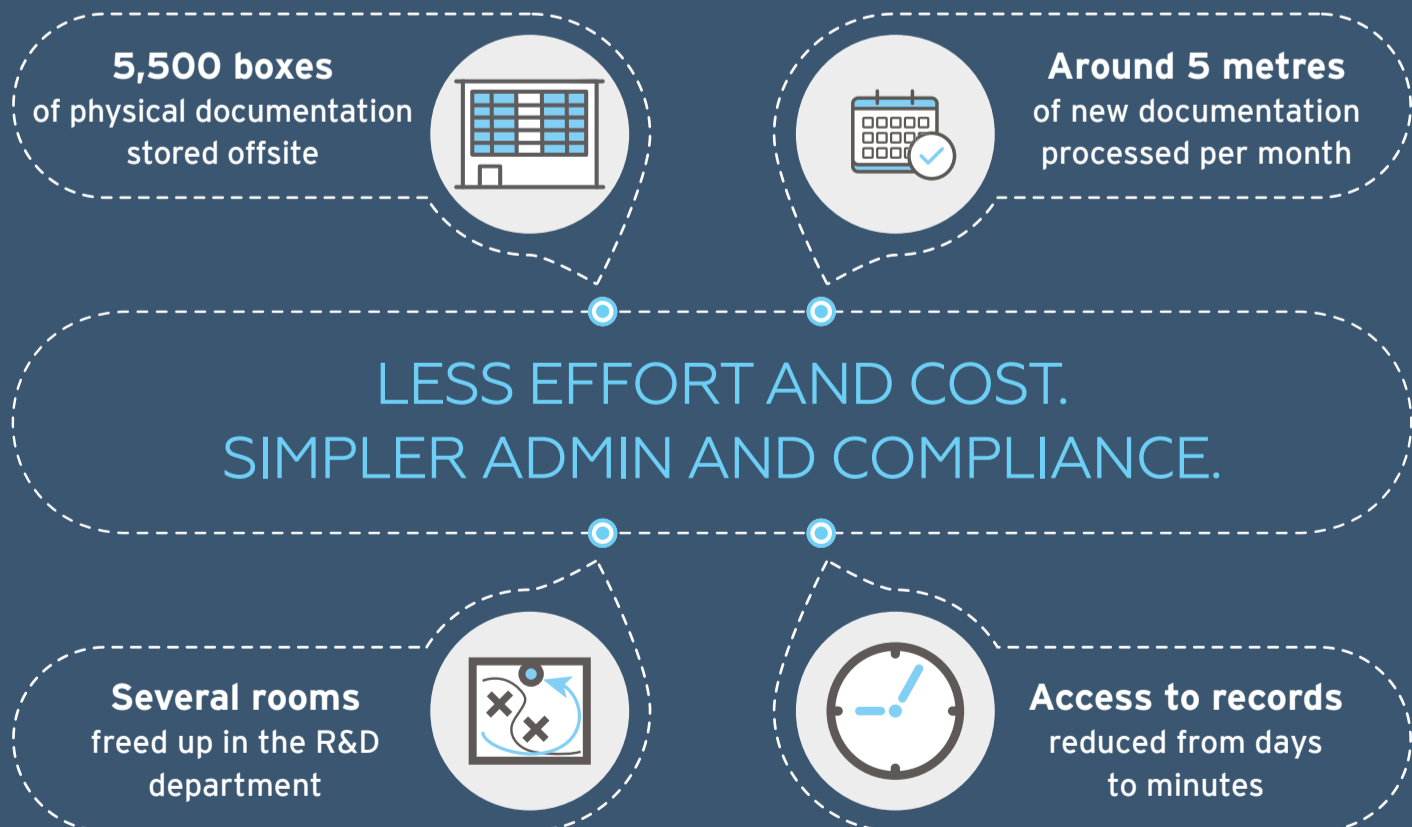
**5,500 boxes**
of physical documentation stored offsite

**Around 5 metres**
of new documentation processed per month

LESS EFFORT AND COST.
SIMPLER ADMIN AND COMPLIANCE.

**Several rooms**
freed up in the R&D department

**Access to records**
reduced from days to minutes